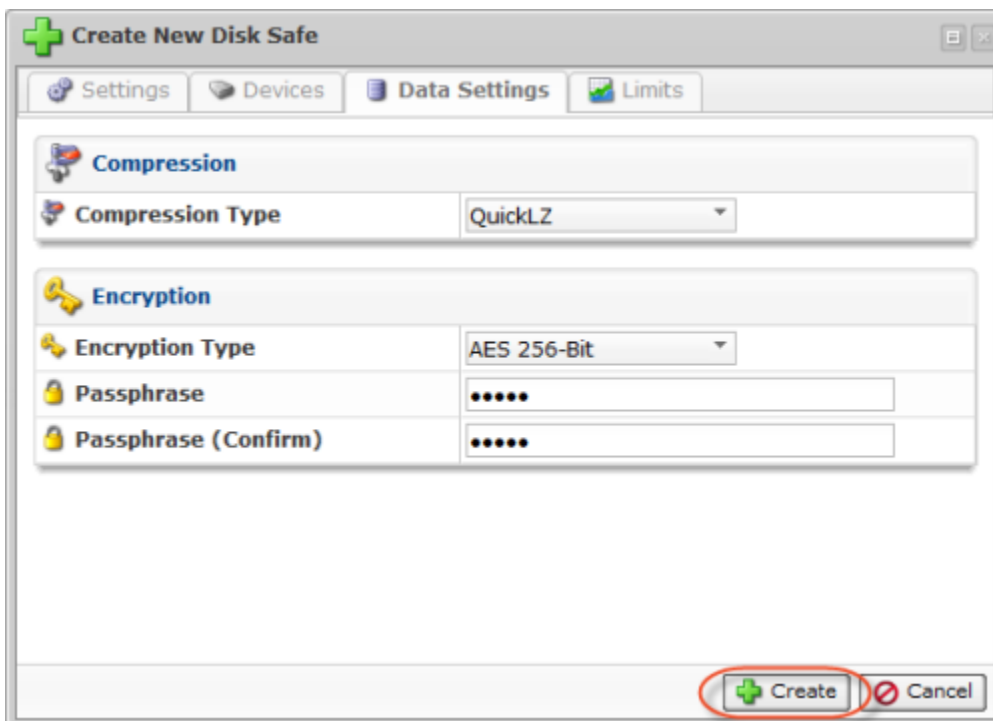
Create New Disk Safe

Settings | Devices | Data Settings | Limits

Compression

| Compression Type | QuickLZ |
|---|---|

Encryption

| Encryption Type | AES 256-Bit |
|---|---|
| Passphrase | ••••• |
| Passphrase (Confirm) | ••••• |

Create
Cancel